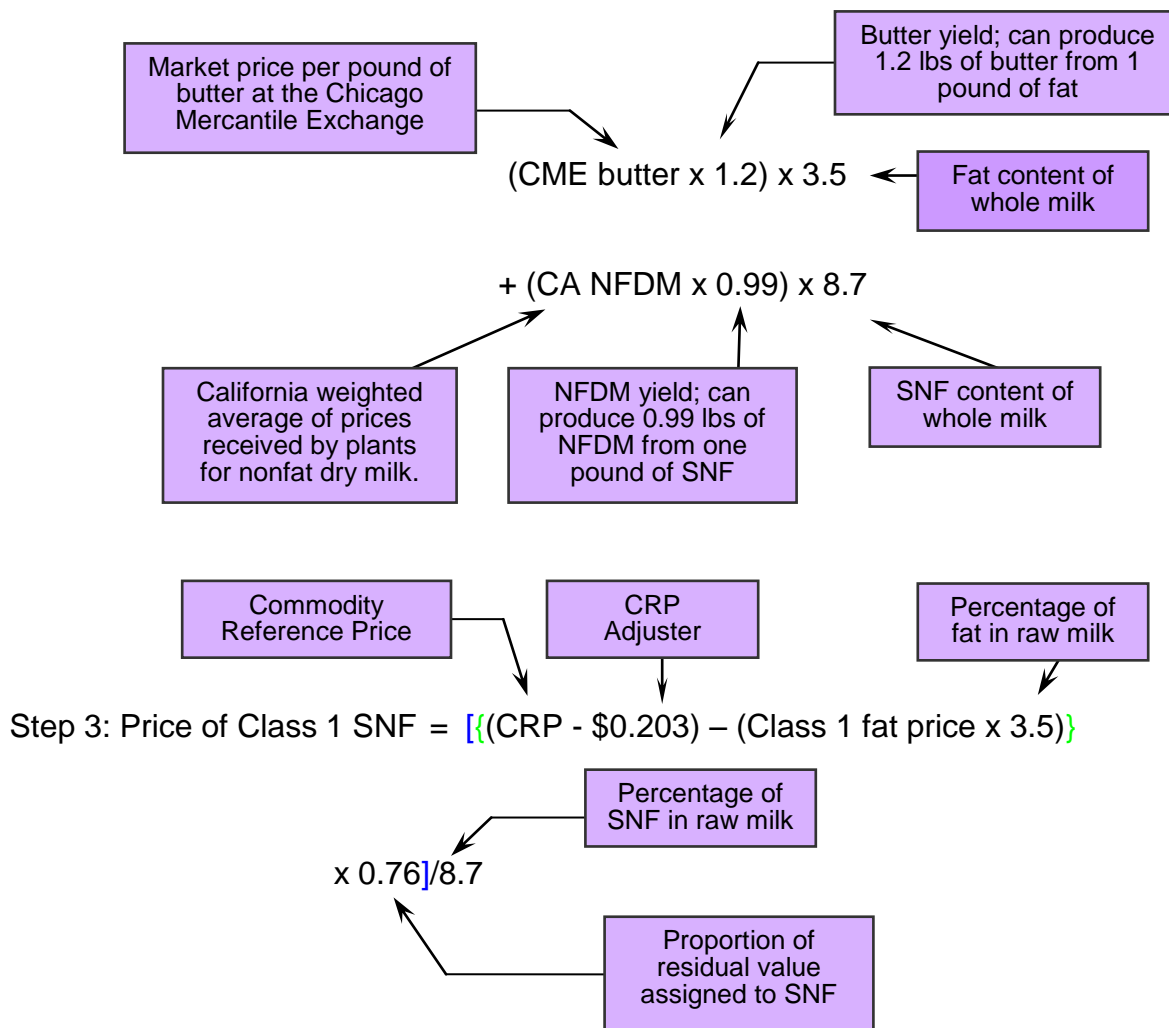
Market price per pound of butter at the Chicago Mercantile Exchange

Butter yield; can produce 1.2 lbs of butter from 1 pound of fat

(CME butter x 1.2) x 3.5

Fat content of whole milk

+ (CA NFDM x 0.99) x 8.7

California weighted average of prices received by plants for nonfat dry milk.

NFDM yield; can produce 0.99 lbs of NFDM from one pound of SNF

SNF content of whole milk

Commodity Reference Price

CRP Adjuster

Percentage of fat in raw milk

Step 3: Price of Class 1 SNF = [{(CRP - \$0.203) – (Class 1 fat price x 3.5)}

Percentage of SNF in raw milk

x 0.76]/8.7

Proportion of residual value assigned to SNF